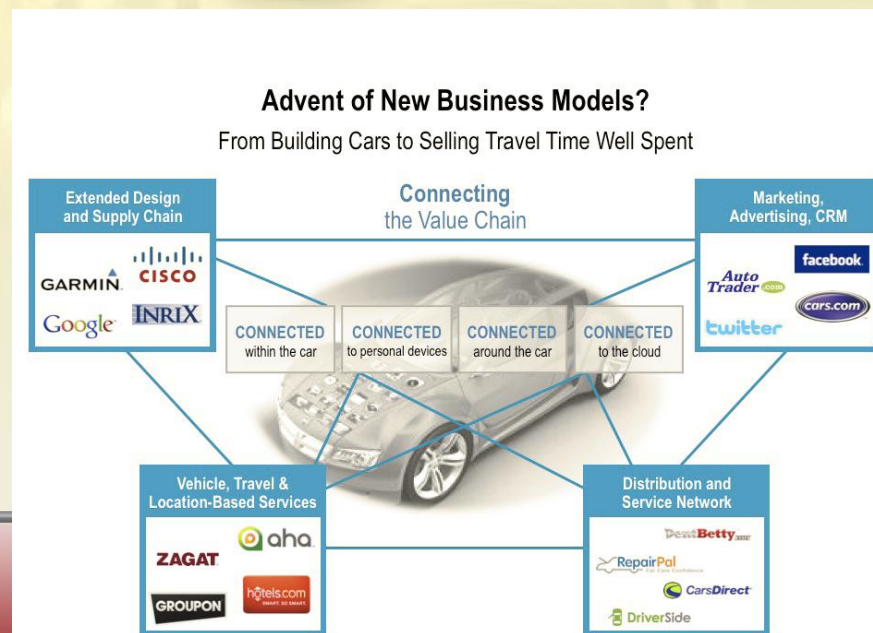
Advent of New Business Models?

From Building Cars to Selling Travel Time Well Spent

Extended Design and Supply Chain

GARMIN

CISCO

Google

INRIX

Connecting the Value Chain

Marketing, Advertising, CRM

facebook

Auto Trader.com

cars.com

twitter

CONNECTED within the car

CONNECTED to personal devices

CONNECTED around the car

CONNECTED to the cloud

Vehicle, Travel & Location-Based Services

aha

ZAGAT

hotels.com

GROUPON

Distribution and Service Network

DentBetty

RepairPal

CarsDirect

DriverSide